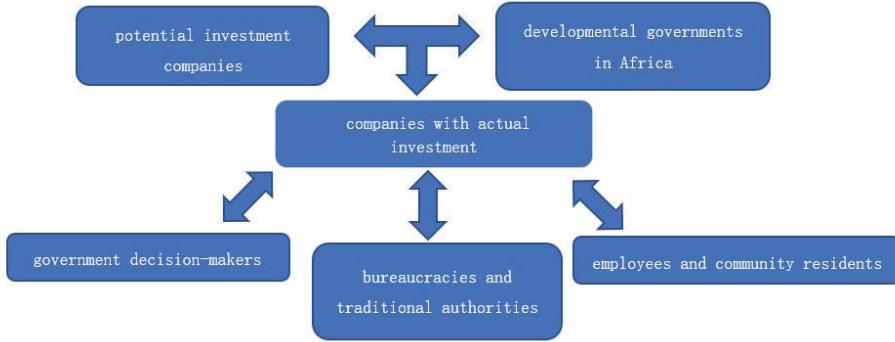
potential investment companies

developmental governments in Africa

companies with actual investment

government decision-makers

bureaucracies and traditional authorities

employees and community residents